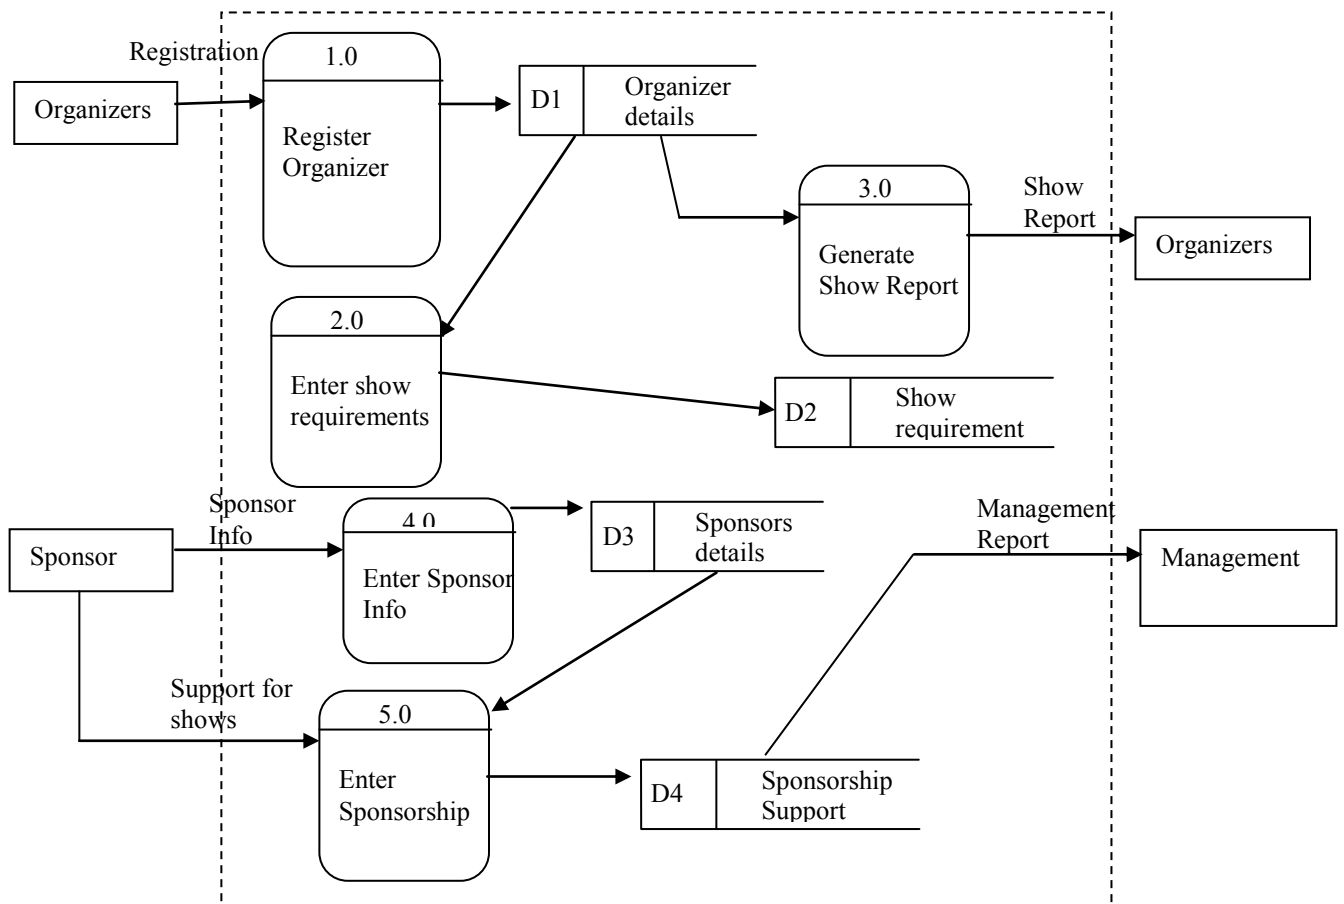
Registration

Organizers

1.0

Register Organizer

D1

Organizer details

3.0

Generate Show Report

Show Report

Organizers

2.0

Enter show requirements

D2

Show requirement

Sponsor Info

Sponsor

4.0

Enter Sponsor Info

D3

Sponsors details

Management Report

Management

Support for shows

5.0

Enter Sponsorship

D4

Sponsorship Support